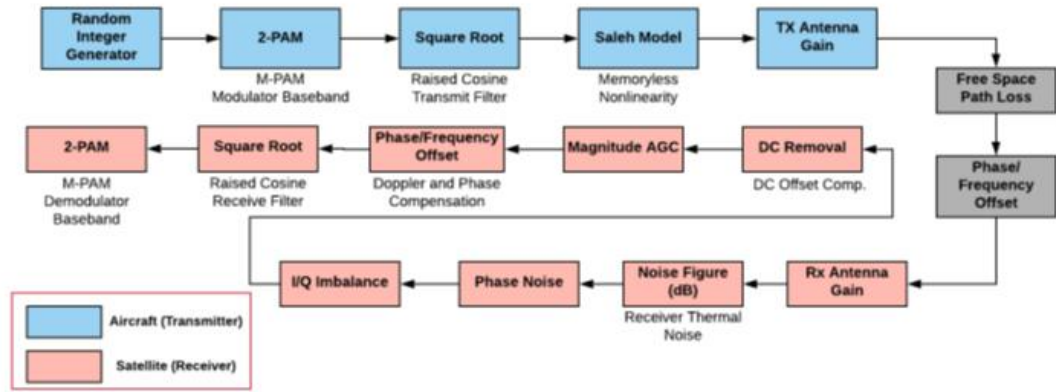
Random Integer Generator

2-PAM

M-PAM Modulator Baseband

Square Root

Raised Cosine Transmit Filter

Saleh Model

Memoryless Nonlinearity

TX Antenna Gain

Free Space Path Loss

Phase/ Frequency Offset

2-PAM

M-PAM Demodulator Baseband

Square Root

Raised Cosine Receive Filter

Phase/Frequency Offset

Doppler and Phase Compensation

Magnitude AGC

DC Removal

DC Offset Comp.

I/Q Imbalance

Phase Noise

Noise Figure (dB)

Receiver Thermal Noise

Rx Antenna Gain

Aircraft (Transmitter)

Satellite (Receiver)